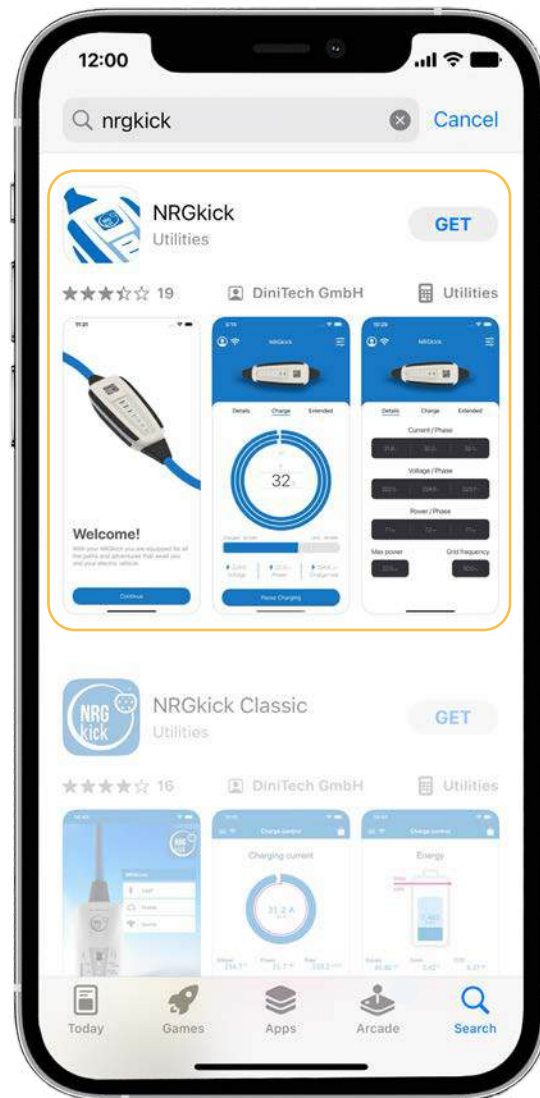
12:00

nrgkick

Cancel

NRGkick
Utilities

GET

19

DiniTech GmbH

Utilities

NRGkick

Details Charge Extended

32

Pause Charging

Welcome!

Continue

NRGkick

Details Charge Extended

Current / Phase

Voltage / Phase

Power / Phase

Max power

Grid frequency

NRGkick Classic
Utilities

GET

16

DiniTech GmbH

Utilities

Charge control

Charging current

21.2 A

Charge control

Energy

Today

Games

Apps

Arcade

Search